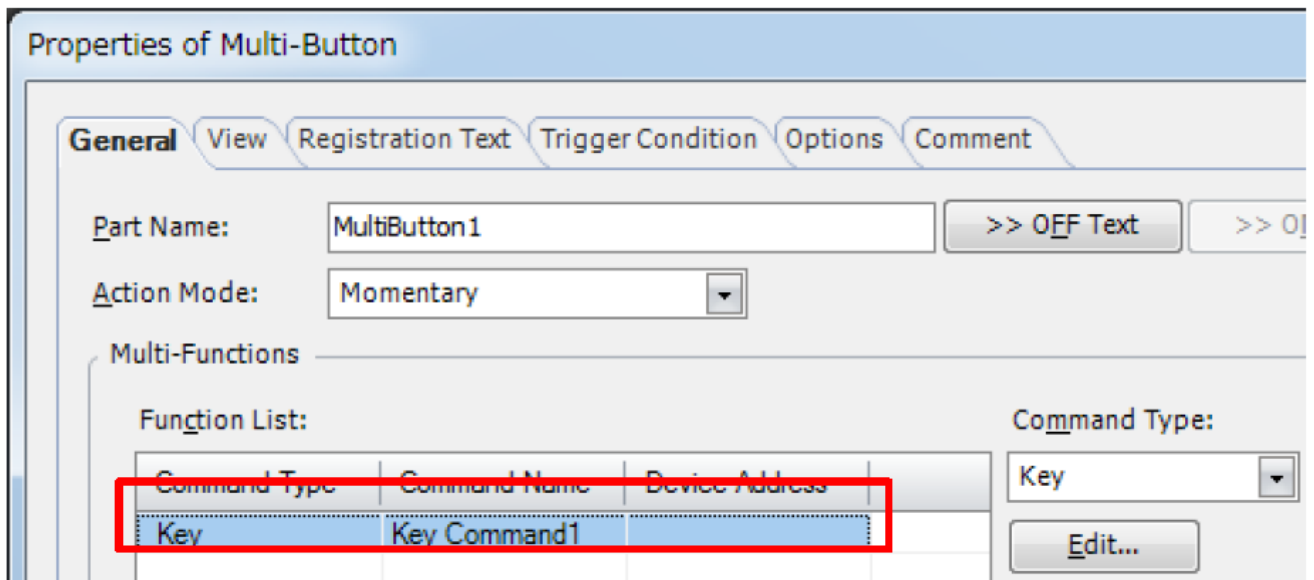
Properties of Multi-Button

General | View | Registration Text | Trigger Condition | Options | Comment

Part Name: MultiButton1

>> OFF Text

>> O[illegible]

Action Mode: Momentary

Multi-Functions

Function List:

| Command Type | Command Name | Device Address |
|---|---|---|
| Key | Key Command1 | |

Command Type:

Key

Edit...